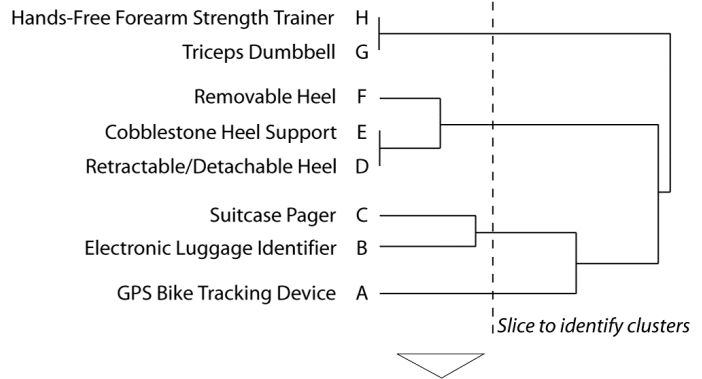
Hands-Free Forearm Strength Trainer H
Triceps Dumbbell G

Removable Heel F
Cobblestone Heel Support E
Retractable/Detachable Heel D

Suitcase Pager C
Electronic Luggage Identifier B

GPS Bike Tracking Device A

Slice to identify clusters